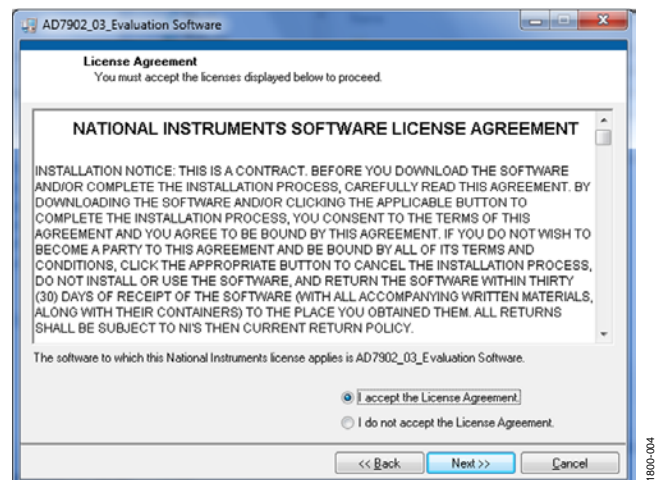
AD7902_03_Evaluation Software

License Agreement
You must accept the licenses displayed below to proceed.

NATIONAL INSTRUMENTS SOFTWARE LICENSE AGREEMENT

INSTALLATION NOTICE: THIS IS A CONTRACT. BEFORE YOU DOWNLOAD THE SOFTWARE AND/OR COMPLETE THE INSTALLATION PROCESS, CAREFULLY READ THIS AGREEMENT. BY DOWNLOADING THE SOFTWARE AND/OR CLICKING THE APPLICABLE BUTTON TO COMPLETE THE INSTALLATION PROCESS, YOU CONSENT TO THE TERMS OF THIS AGREEMENT AND YOU AGREE TO BE BOUND BY THIS AGREEMENT. IF YOU DO NOT WISH TO BECOME A PARTY TO THIS AGREEMENT AND BE BOUND BY ALL OF ITS TERMS AND CONDITIONS, CLICK THE APPROPRIATE BUTTON TO CANCEL THE INSTALLATION PROCESS, DO NOT INSTALL OR USE THE SOFTWARE, AND RETURN THE SOFTWARE WITHIN THIRTY (30) DAYS OF RECEIPT OF THE SOFTWARE (WITH ALL ACCOMPANYING WRITTEN MATERIALS, ALONG WITH THEIR CONTAINERS) TO THE PLACE YOU OBTAINED THEM. ALL RETURNS SHALL BE SUBJECT TO NI'S THEN CURRENT RETURN POLICY.

The software to which this National Instruments license applies is AD7902_03_Evaluation Software.

I accept the License Agreement.
I do not accept the License Agreement.

<< Back
Next >>
Cancel

1800-004